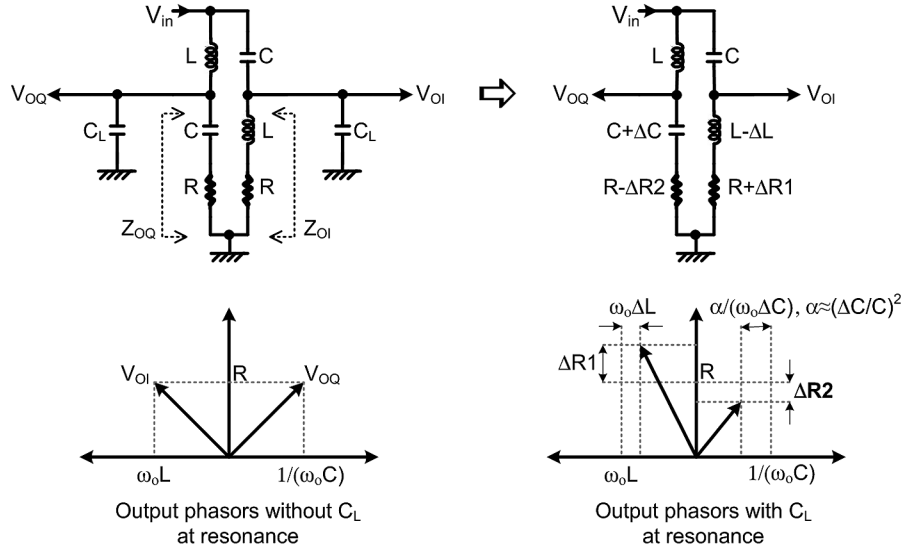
$V_{in}$
L
C
$V_{OQ}$
$V_{OI}$
$C_L$
C
L
$C_L$
R
R
$Z_{OQ}$
$Z_{OI}$

$V_{in}$
L
C
$V_{OQ}$
$V_{OI}$
C+ΔC
L-ΔL
R-ΔR2
R+ΔR1

$V_{OI}$
R
$V_{OQ}$
$\omega_o L$
$1/(\omega_o C)$
Output phasors without $C_L$ at resonance

$\omega_o \Delta L$
$\alpha/(\omega_o \Delta C)$, $\alpha \approx (\Delta C/C)^2$
ΔR1
R
**ΔR2**
$\omega_o L$
$1/(\omega_o C)$
Output phasors with $C_L$ at resonance